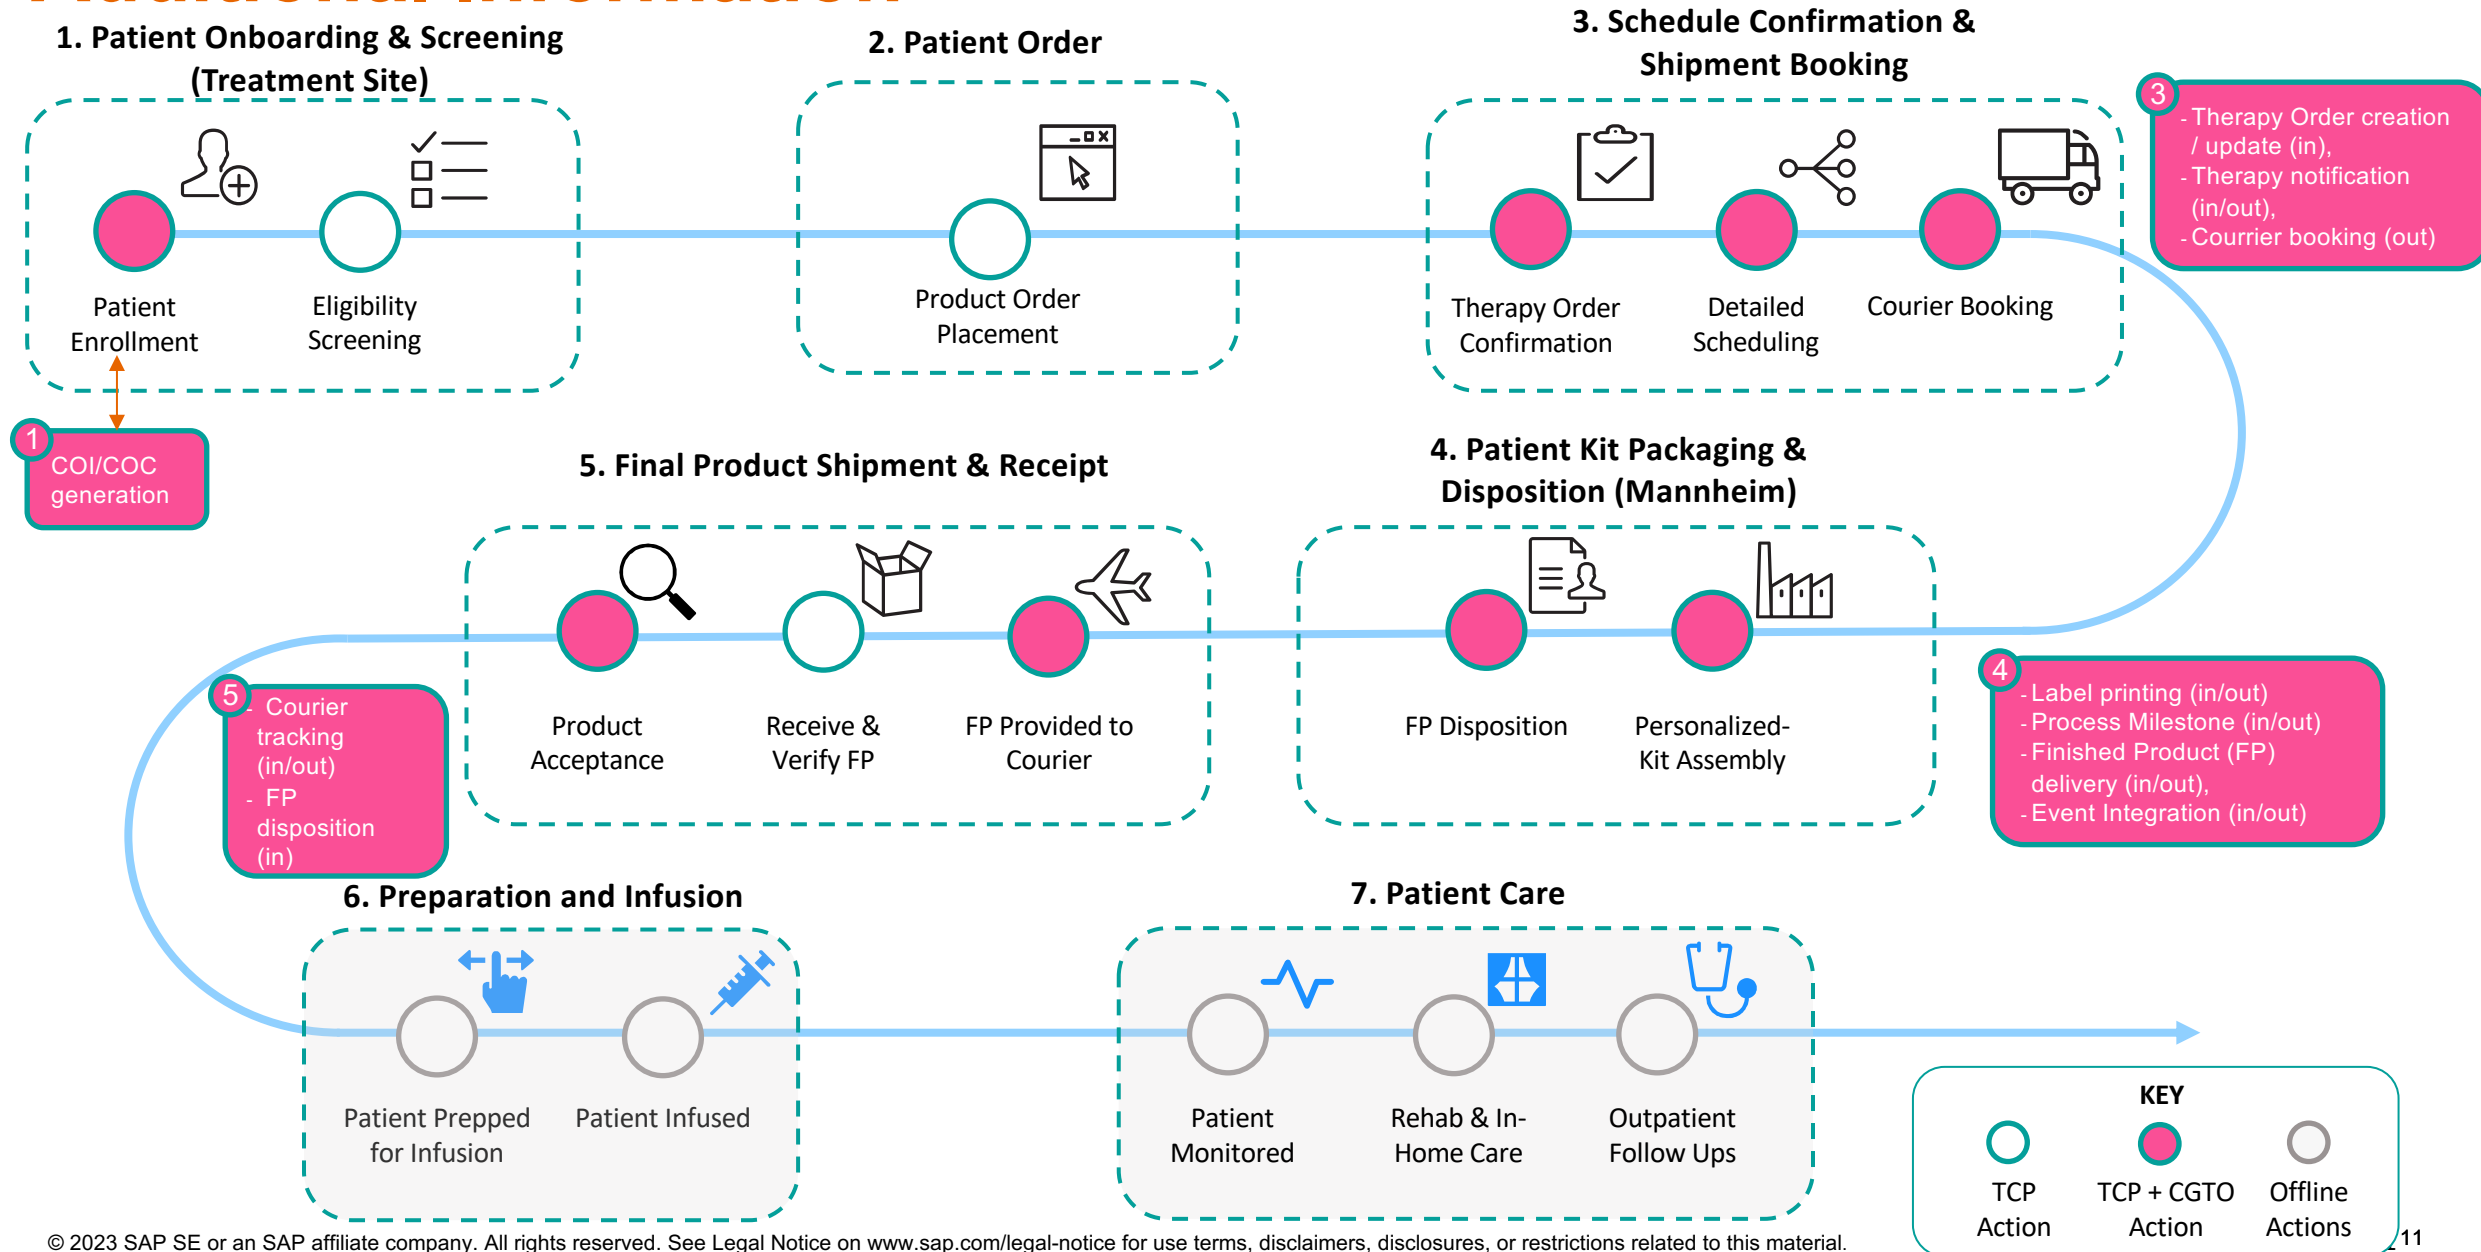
1. Patient Onboarding & Screening (Treatment Site)

Patient Enrollment

Eligibility Screening

1 COI/COC generation

2. Patient Order

Product Order Placement

3. Schedule Confirmation & Shipment Booking

Therapy Order Confirmation

Detailed Scheduling

Courier Booking

3
- Therapy Order creation / update (in),
- Therapy notification (in/out),
- Courier booking (out)

5. Final Product Shipment & Receipt

Product Acceptance

Receive & Verify FP

FP Provided to Courier

4. Patient Kit Packaging & Disposition (Mannheim)

FP Disposition

Personalized-Kit Assembly

4
- Label printing (in/out)
- Process Milestone (in/out)
- Finished Product (FP) delivery (in/out),
- Event Integration (in/out)

5
- Courier tracking (in/out)
- FP disposition (in)

6. Preparation and Infusion

Patient Prepped for Infusion

Patient Infused

7. Patient Care

Patient Monitored

Rehab & In-Home Care

Outpatient Follow Ups

KEY

TCP Action

TCP + CGTO Action

Offline Actions

© 2023 SAP SE or an SAP affiliate company. All rights reserved. See Legal Notice on www.sap.com/legal-notice for use terms, disclaimers, disclosures, or restrictions related to this material.

11